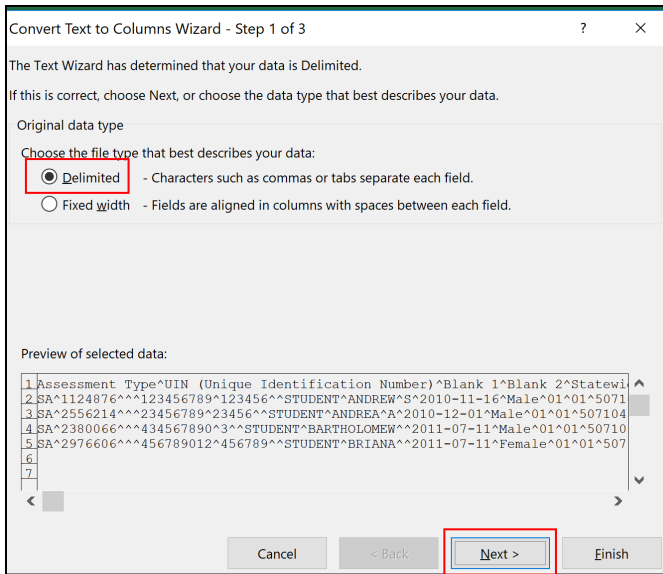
Convert Text to Columns Wizard - Step 1 of 3 ? ×

The Text Wizard has determined that your data is Delimited.

If this is correct, choose Next, or choose the data type that best describes your data.

Original data type

Choose the file type that best describes your data:

Delimited - Characters such as commas or tabs separate each field.

Fixed width - Fields are aligned in columns with spaces between each field.

Preview of selected data:

1 Assessment Type^UIN (Unique Identification Number)^Blank 1^Blank 2^Statewi
2 SA^1124876^^^123456789^123456^^STUDENT^ANDREW^S^2010-11-16^Male^01^01^5071
3 SA^2556214^^^23456789^23456^^STUDENT^ANDREA^A^2010-12-01^Male^01^01^507104
4 SA^2380066^^^434567890^3^^STUDENT^BARTHOLOMEW^^2011-07-11^Male^01^01^50710
5 SA^2976606^^^456789012^456789^^STUDENT^BRIANA^^2011-07-11^Female^01^01^507
6
7

Cancel < Back Next > Finish